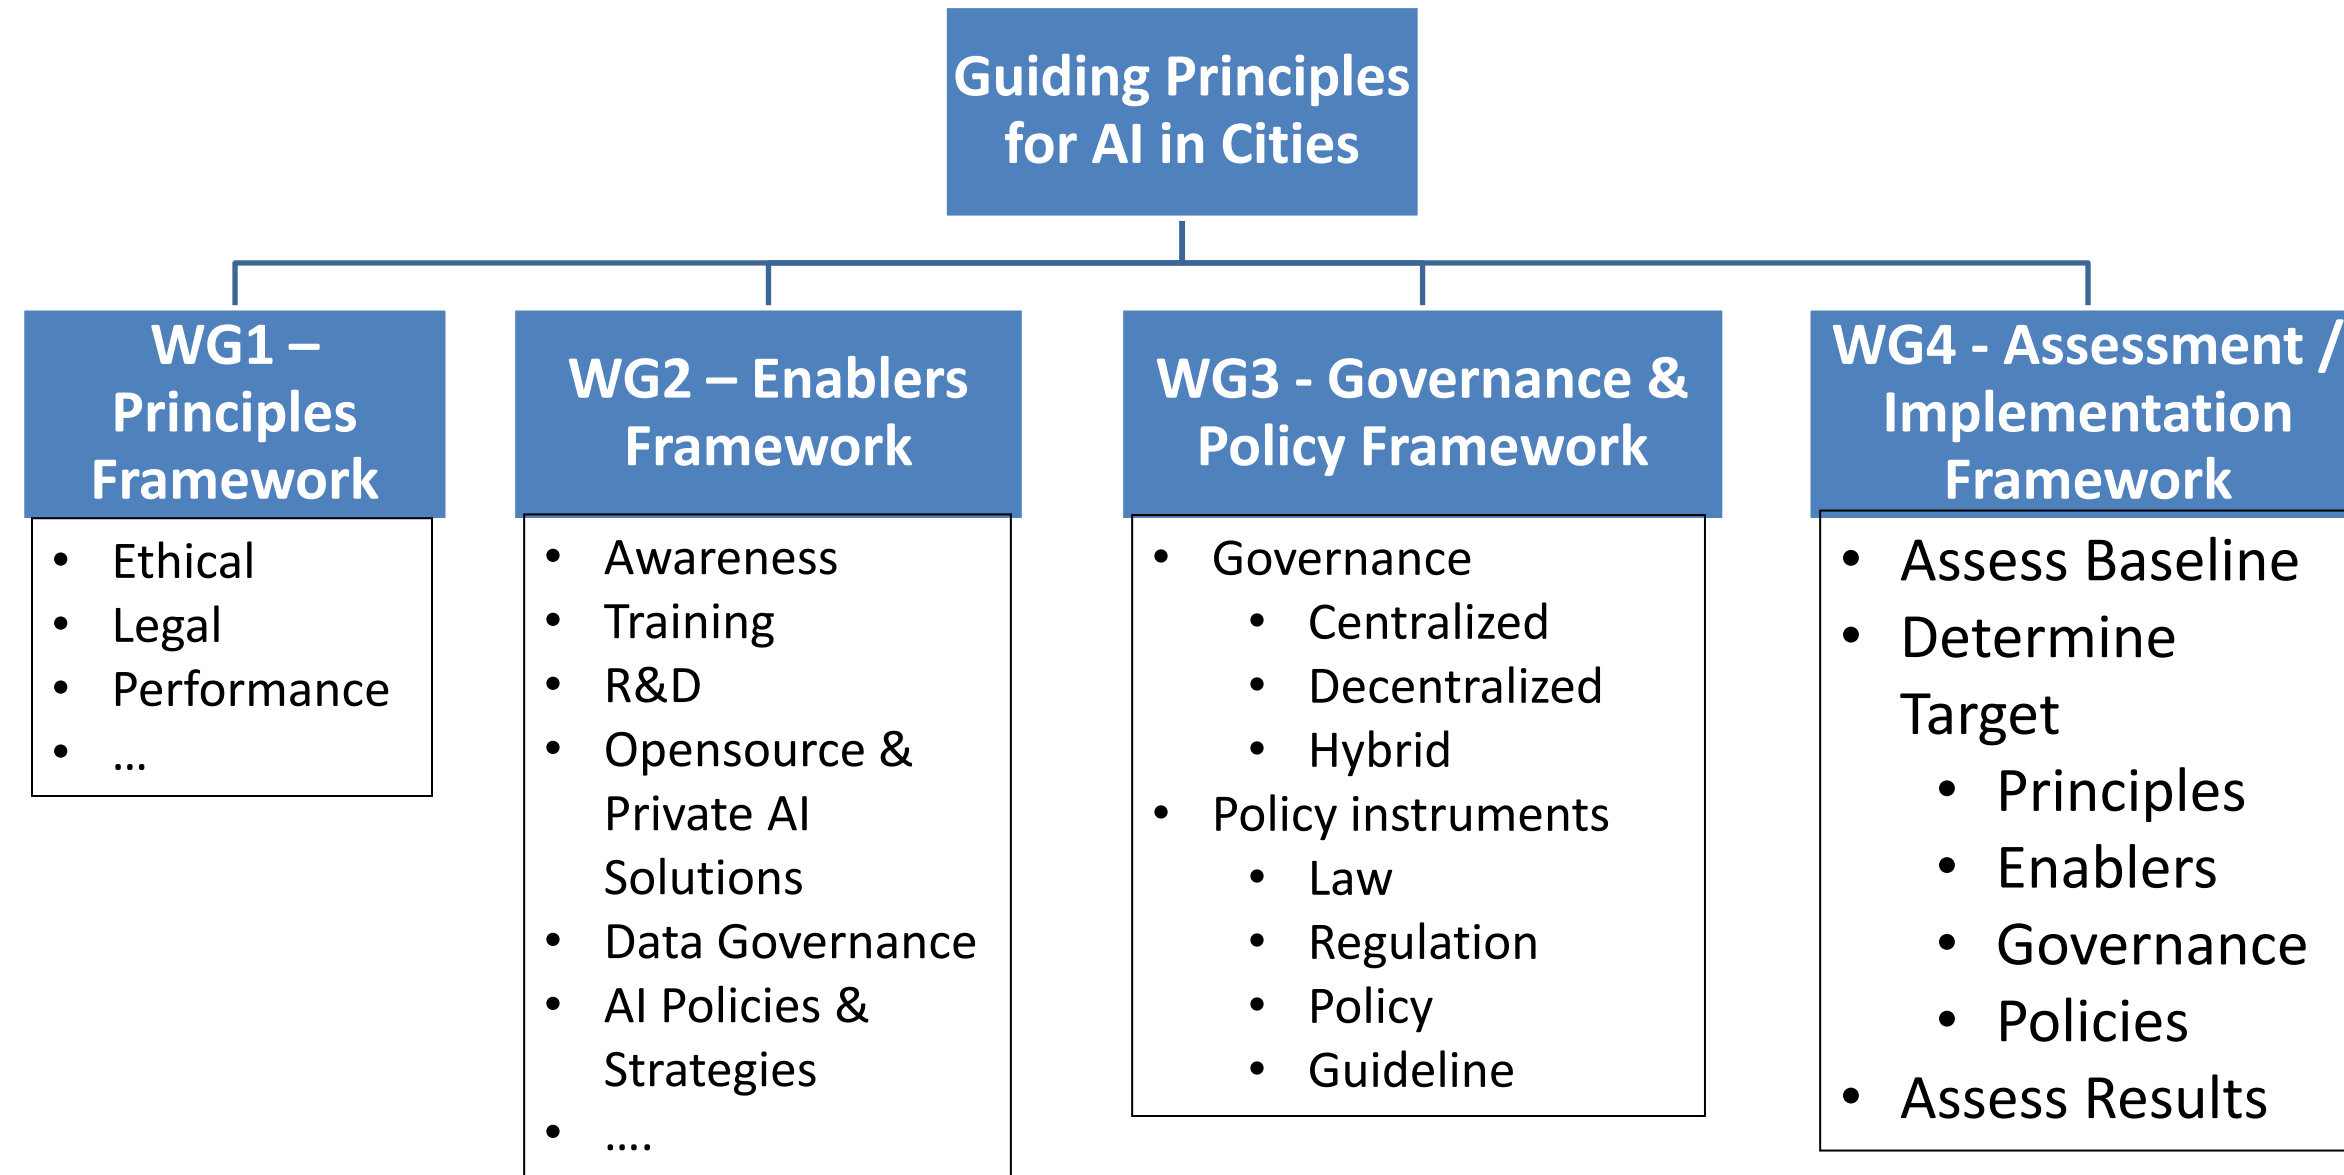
Guiding Principles for AI in Cities

WG1 – Principles Framework

- Ethical
- Legal
- Performance
- …

WG2 – Enablers Framework

- Awareness
- Training
- R&D
- Opensource & Private AI Solutions
- Data Governance
- AI Policies & Strategies
- ….

WG3 - Governance & Policy Framework

- Governance
  - Centralized
  - Decentralized
  - Hybrid
- Policy instruments
  - Law
  - Regulation
  - Policy
  - Guideline

WG4 - Assessment / Implementation Framework

- Assess Baseline
- Determine Target
  - Principles
  - Enablers
  - Governance
  - Policies
- Assess Results